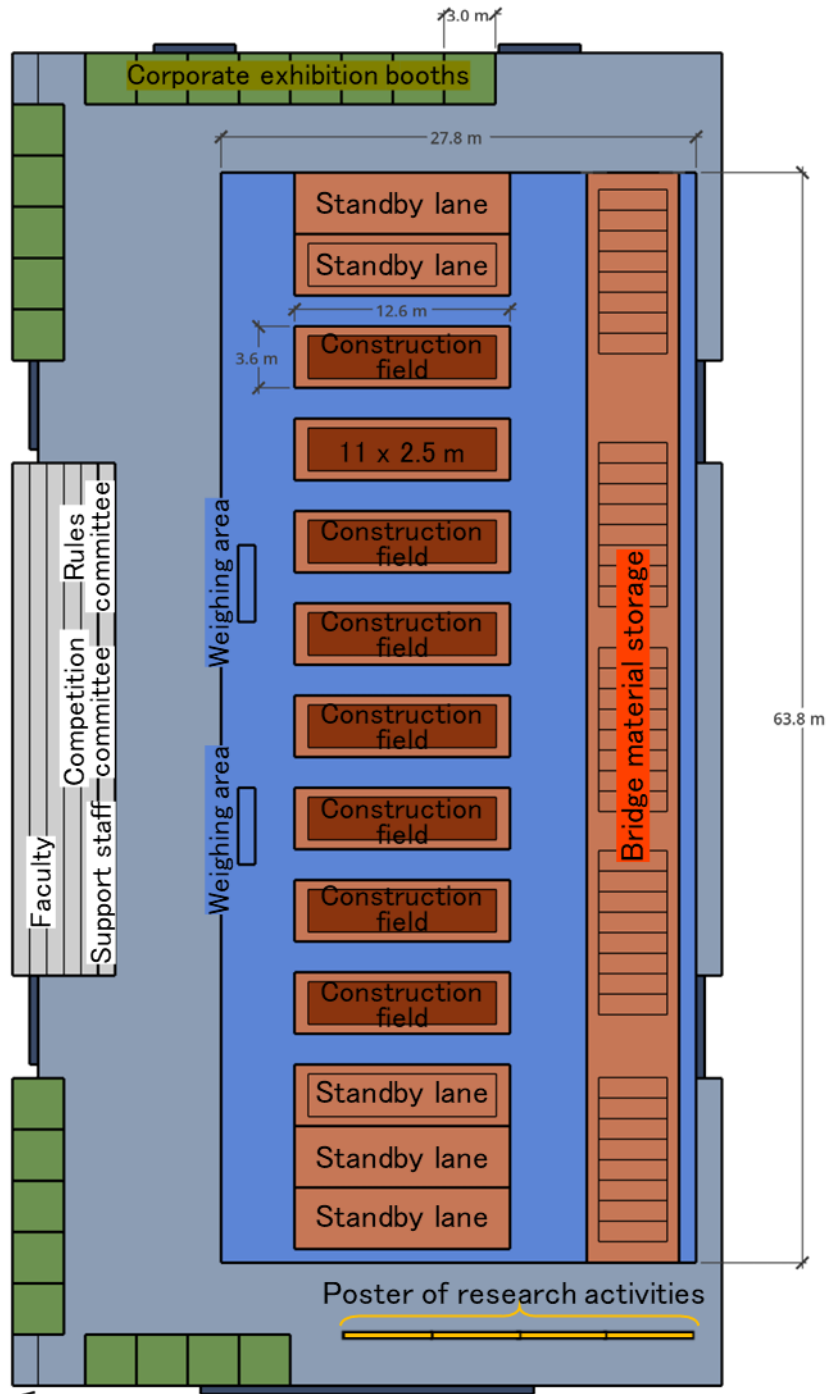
3.0 m

Corporate exhibition booths

27.8 m

Standby lane

Standby lane

12.6 m

3.6 m

Construction field

11 x 2.5 m

Construction field

Construction field

Construction field

Construction field

Construction field

Construction field

Standby lane

Standby lane

Standby lane

63.8 m

Bridge material storage

Weighing area

Weighing area

Rules committee

Competition committee

Faculty

Support staff

Poster of research activities